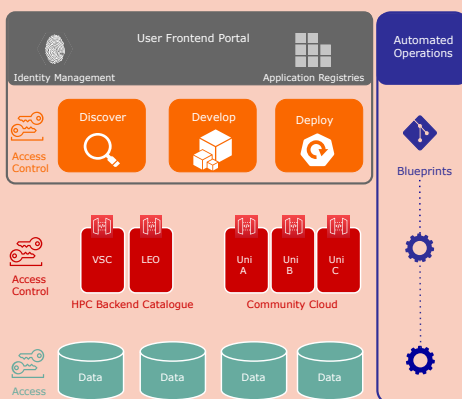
User Frontend Portal

Identity Management

Application Registries

Automated Operations

Access Control

Discover

Develop

Deploy

Blueprints

Access Control

VSC

LEO

Uni A

Uni B

Uni C

HPC Backend Catalogue

Community Cloud

Access

Data

Data

Data

Data